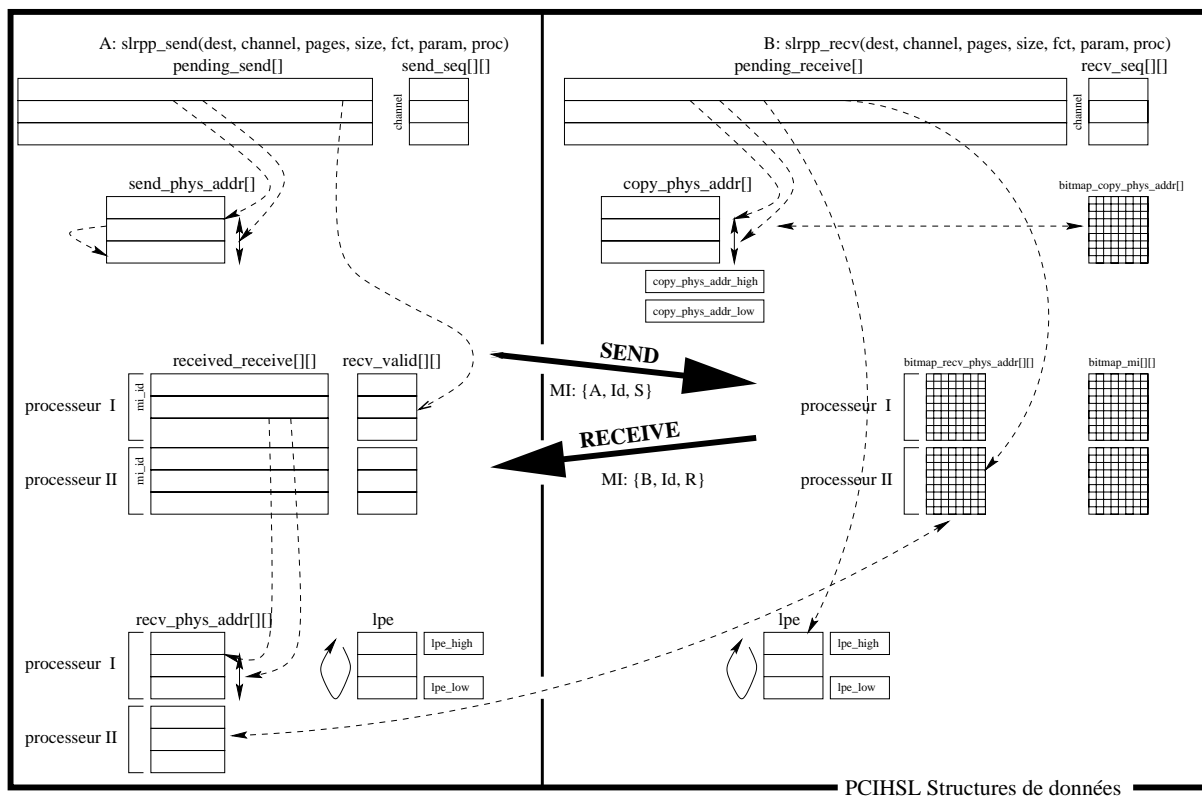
A: slrpp_send(dest, channel, pages, size, fct, param, proc)

pending_send[]

send_seq[][]

channel

send_phys_addr[]

received_receive[][]

recv_valid[][]

mi_id

processeur I

mi_id

processeur II

recv_phys_addr[][]

lpe

lpe_high

lpe_low

processeur I

processeur II

B: slrpp_recv(dest, channel, pages, size, fct, param, proc)

pending_receive[]

recv_seq[][]

channel

copy_phys_addr[]

bitmap_copy_phys_addr[]

copy_phys_addr_high

copy_phys_addr_low

SEND

MI: {A, Id, S}

RECEIVE

MI: {B, Id, R}

bitmap_recv_phys_addr[][]

bitmap_mi[][]

processeur I

processeur II

lpe

lpe_high

lpe_low

PCIHSL Structures de données